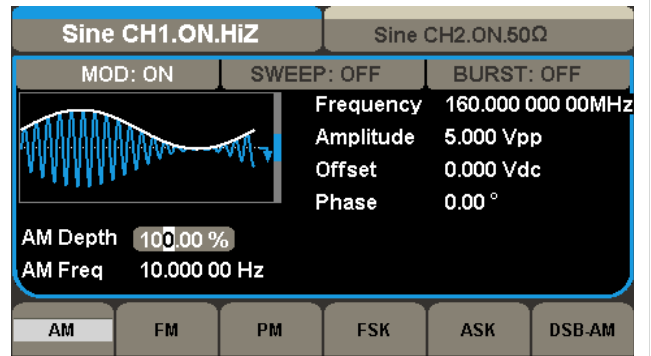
Sine CH1.ON.HiZ

Sine CH2.ON.50Ω

MOD: ON

SWEEP: OFF

BURST: OFF

Frequency 160.000 000 00MHz

Amplitude 5.000 Vpp

Offset 0.000 Vdc

Phase 0.00 °

AM Depth 100.00 %

AM Freq 10.000 00 Hz

AM

FM

PM

FSK

ASK

DSB-AM